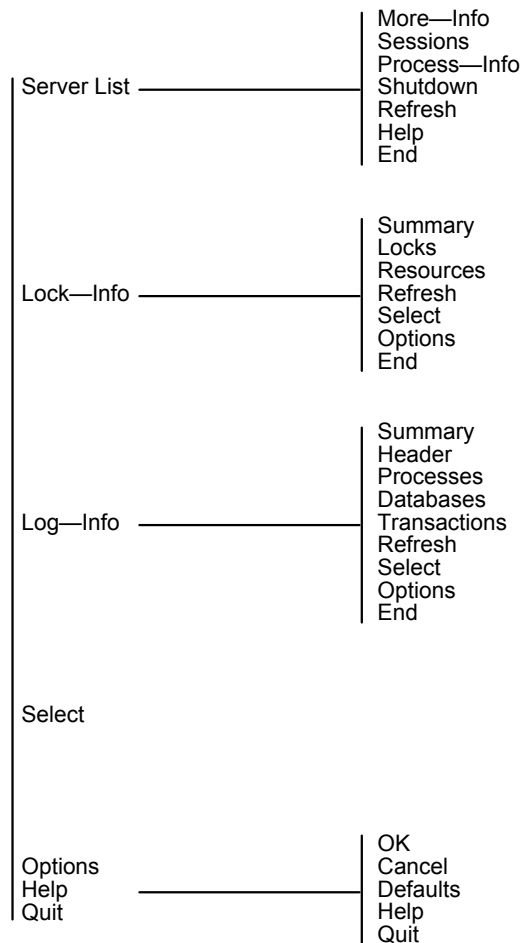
Server List

More—Info
Sessions
Process—Info
Shutdown
Refresh
Help
End

Lock—Info

Summary
Locks
Resources
Refresh
Select
Options
End

Log—Info

Summary
Header
Processes
Databases
Transactions
Refresh
Select
Options
End

Select

Options
Help
Quit

OK
Cancel
Defaults
Help
Quit